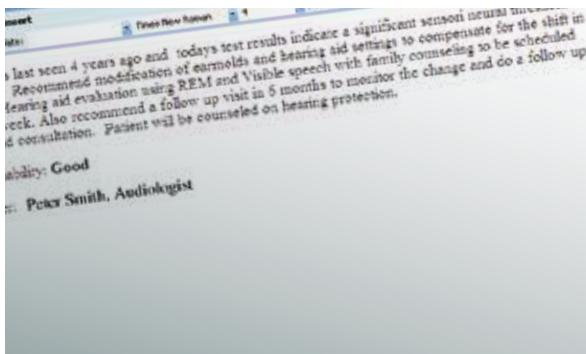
nsert
late: Times New Roman 4

s last seen 4 years ago and todays test results indicate a significant sensori neural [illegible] Recommend modification of earmolds and hearing aid settings to compensate for the shift in Hearing aid evaluation using REM and Visible speech with family counseling to be scheduled week. Also recommend a follow up visit in 6 months to monitor the change and do a follow up d consultation. Patient will be counseled on hearing protection.

ability: Good

: Peter Smith, Audiologist